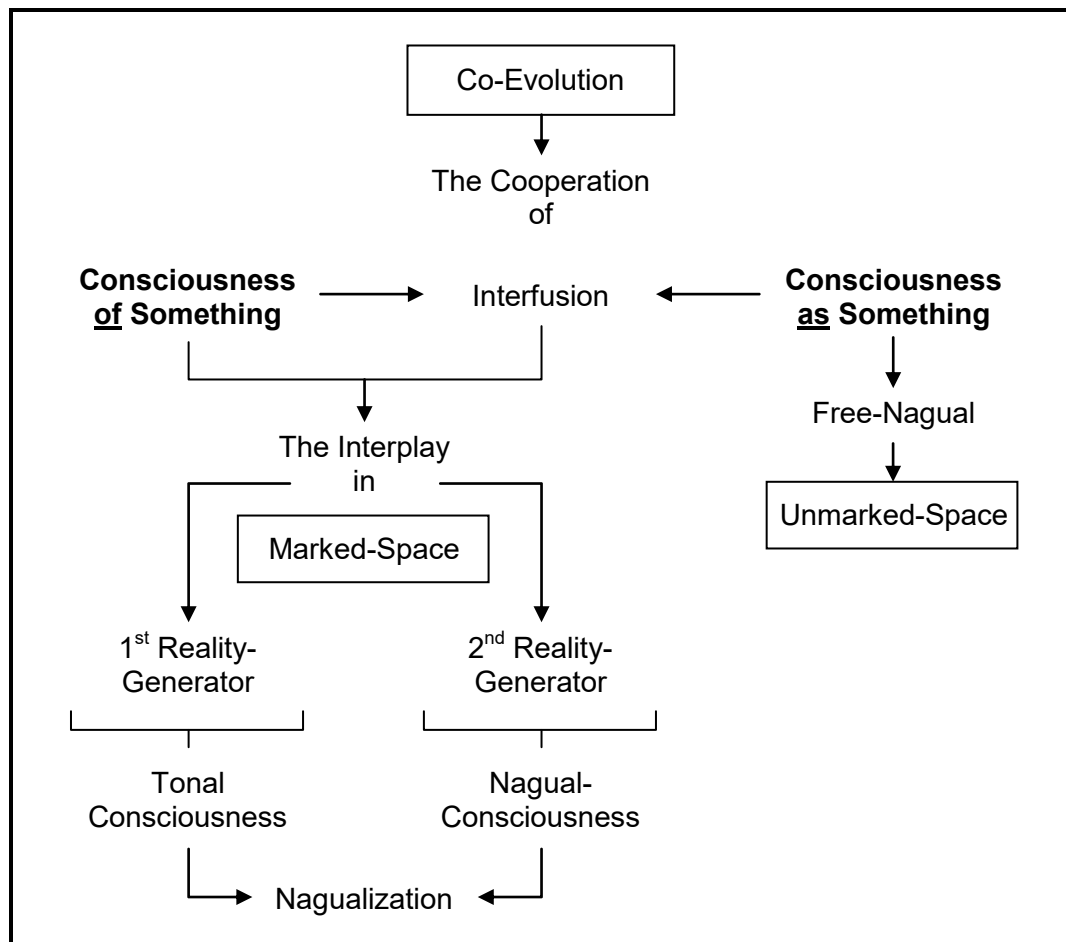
Co-Evolution

The Cooperation of

**Consciousness of Something**

Interfusion

**Consciousness as Something**

Free-Nagual

Unmarked-Space

The Interplay in

Marked-Space

1$^{st}$ Reality-Generator

2$^{nd}$ Reality-Generator

Tonal Consciousness

Nagual-Consciousness

Nagualization